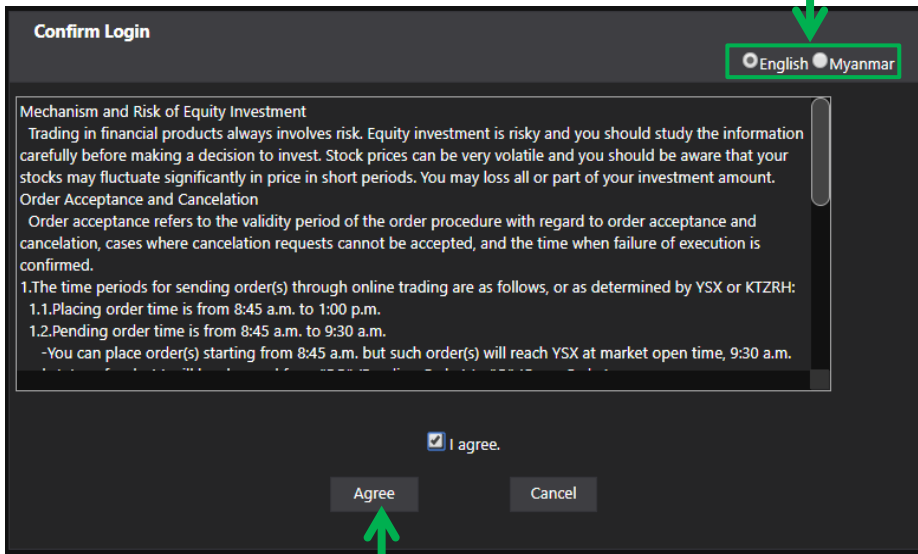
Confirm Login

English Myanmar

Mechanism and Risk of Equity Investment
Trading in financial products always involves risk. Equity investment is risky and you should study the information carefully before making a decision to invest. Stock prices can be very volatile and you should be aware that your stocks may fluctuate significantly in price in short periods. You may loss all or part of your investment amount.
Order Acceptance and Cancelation
Order acceptance refers to the validity period of the order procedure with regard to order acceptance and cancelation, cases where cancelation requests cannot be accepted, and the time when failure of execution is confirmed.
1.The time periods for sending order(s) through online trading are as follows, or as determined by YSX or KTZRH:
1.1.Placing order time is from 8:45 a.m. to 1:00 p.m.
1.2.Pending order time is from 8:45 a.m. to 9:30 a.m.
-You can place order(s) starting from 8:45 a.m. but such order(s) will reach YSX at market open time, 9:30 a.m.
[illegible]

I agree.

Agree

Cancel